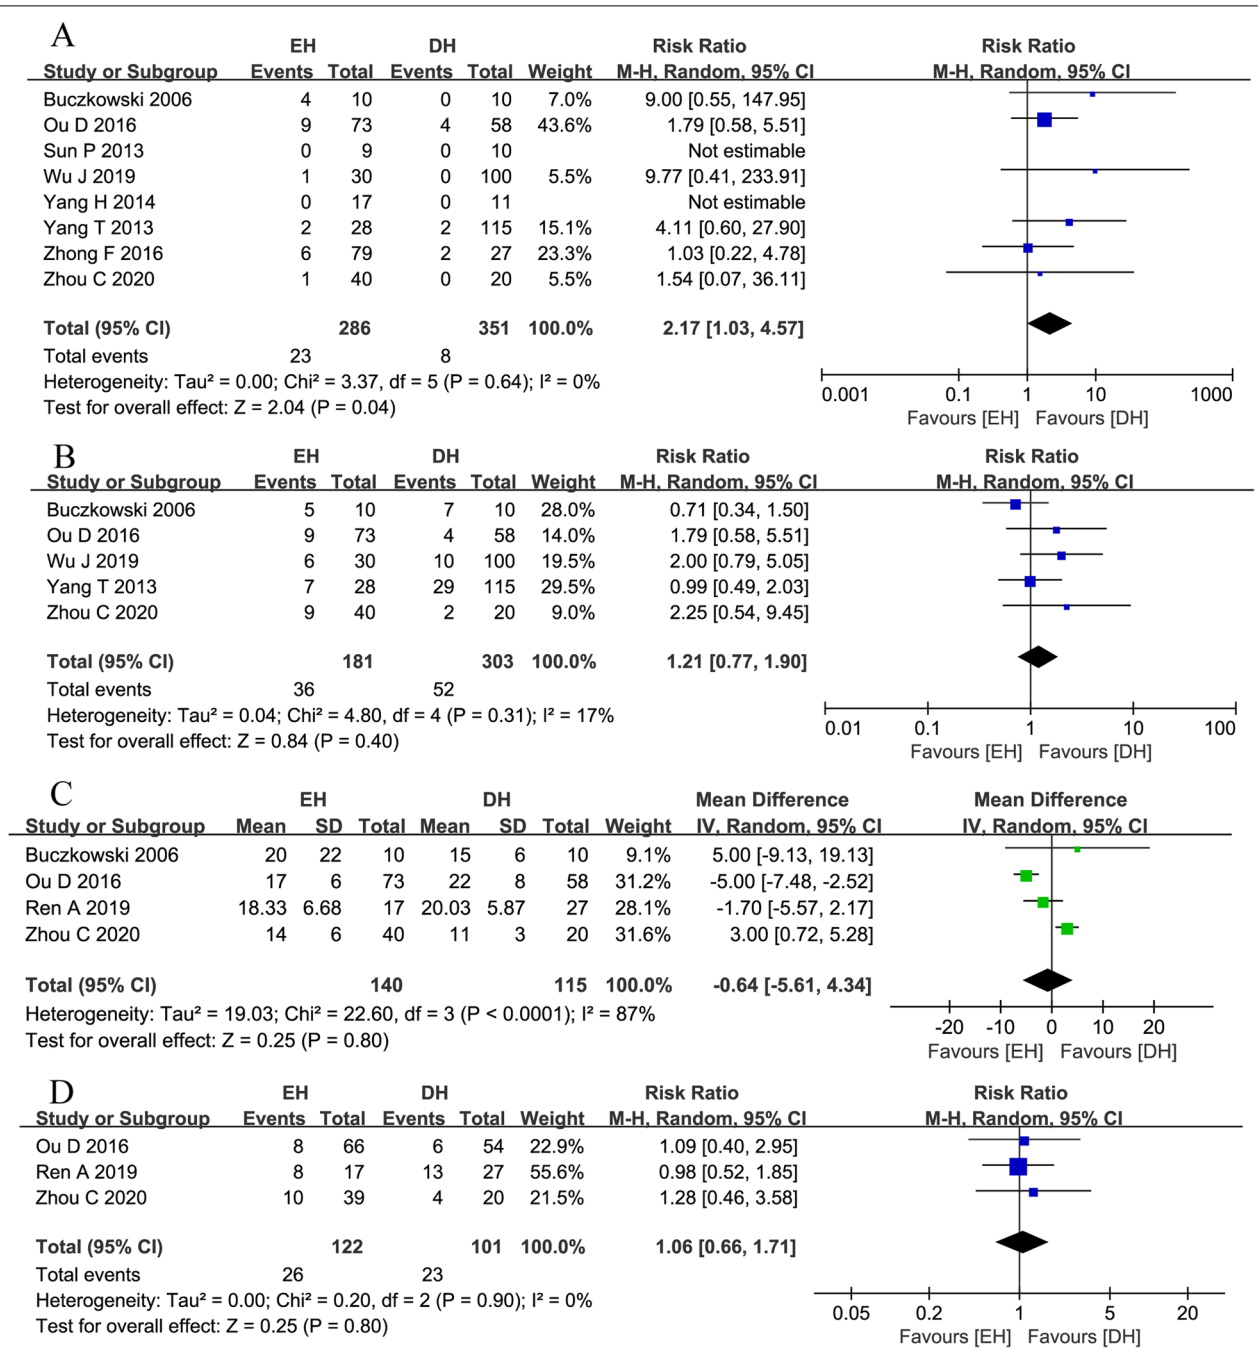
A

| Study or Subgroup | EH Events | EH Total | DH Events | DH Total | Weight | Risk Ratio M-H, Random, 95% CI |
|---|---|---|---|---|---|---|
| Buczkowski 2006 | 4 | 10 | 0 | 10 | 7.0% | 9.00 [0.55, 147.95] |
| Ou D 2016 | 9 | 73 | 4 | 58 | 43.6% | 1.79 [0.58, 5.51] |
| Sun P 2013 | 0 | 9 | 0 | 10 | | Not estimable |
| Wu J 2019 | 1 | 30 | 0 | 100 | 5.5% | 9.77 [0.41, 233.91] |
| Yang H 2014 | 0 | 17 | 0 | 11 | | Not estimable |
| Yang T 2013 | 2 | 28 | 2 | 115 | 15.1% | 4.11 [0.60, 27.90] |
| Zhong F 2016 | 6 | 79 | 2 | 27 | 23.3% | 1.03 [0.22, 4.78] |
| Zhou C 2020 | 1 | 40 | 0 | 20 | 5.5% | 1.54 [0.07, 36.11] |
| Total (95% CI) | | 286 | | 351 | 100.0% | 2.17 [1.03, 4.57] |
| Total events | 23 | | 8 | | | |

Heterogeneity: Tau² = 0.00; Chi² = 3.37, df = 5 (P = 0.64); I² = 0%
Test for overall effect: Z = 2.04 (P = 0.04)

Risk Ratio M-H, Random, 95% CI
0.001 0.1 1 10 1000
Favours [EH] Favours [DH]

B

| Study or Subgroup | EH Events | EH Total | DH Events | DH Total | Weight | Risk Ratio M-H, Random, 95% CI |
|---|---|---|---|---|---|---|
| Buczkowski 2006 | 5 | 10 | 7 | 10 | 28.0% | 0.71 [0.34, 1.50] |
| Ou D 2016 | 9 | 73 | 4 | 58 | 14.0% | 1.79 [0.58, 5.51] |
| Wu J 2019 | 6 | 30 | 10 | 100 | 19.5% | 2.00 [0.79, 5.05] |
| Yang T 2013 | 7 | 28 | 29 | 115 | 29.5% | 0.99 [0.49, 2.03] |
| Zhou C 2020 | 9 | 40 | 2 | 20 | 9.0% | 2.25 [0.54, 9.45] |
| Total (95% CI) | | 181 | | 303 | 100.0% | 1.21 [0.77, 1.90] |
| Total events | 36 | | 52 | | | |

Heterogeneity: Tau² = 0.04; Chi² = 4.80, df = 4 (P = 0.31); I² = 17%
Test for overall effect: Z = 0.84 (P = 0.40)

Risk Ratio M-H, Random, 95% CI
0.01 0.1 1 10 100
Favours [EH] Favours [DH]

C

| Study or Subgroup | EH Mean | EH SD | EH Total | DH Mean | DH SD | DH Total | Weight | Mean Difference IV, Random, 95% CI |
|---|---|---|---|---|---|---|---|---|
| Buczkowski 2006 | 20 | 22 | 10 | 15 | 6 | 10 | 9.1% | 5.00 [-9.13, 19.13] |
| Ou D 2016 | 17 | 6 | 73 | 22 | 8 | 58 | 31.2% | -5.00 [-7.48, -2.52] |
| Ren A 2019 | 18.33 | 6.68 | 17 | 20.03 | 5.87 | 27 | 28.1% | -1.70 [-5.57, 2.17] |
| Zhou C 2020 | 14 | 6 | 40 | 11 | 3 | 20 | 31.6% | 3.00 [0.72, 5.28] |
| Total (95% CI) | | | 140 | | | 115 | 100.0% | -0.64 [-5.61, 4.34] |

Heterogeneity: Tau² = 19.03; Chi² = 22.60, df = 3 (P < 0.0001); I² = 87%
Test for overall effect: Z = 0.25 (P = 0.80)

Mean Difference IV, Random, 95% CI
-20 -10 0 10 20
Favours [EH] Favours [DH]

D

| Study or Subgroup | EH Events | EH Total | DH Events | DH Total | Weight | Risk Ratio M-H, Random, 95% CI |
|---|---|---|---|---|---|---|
| Ou D 2016 | 8 | 66 | 6 | 54 | 22.9% | 1.09 [0.40, 2.95] |
| Ren A 2019 | 8 | 17 | 13 | 27 | 55.6% | 0.98 [0.52, 1.85] |
| Zhou C 2020 | 10 | 39 | 4 | 20 | 21.5% | 1.28 [0.46, 3.58] |
| Total (95% CI) | | 122 | | 101 | 100.0% | 1.06 [0.66, 1.71] |
| Total events | 26 | | 23 | | | |

Heterogeneity: Tau² = 0.00; Chi² = 0.20, df = 2 (P = 0.90); I² = 0%
Test for overall effect: Z = 0.25 (P = 0.80)

Risk Ratio M-H, Random, 95% CI
0.05 0.2 1 5 20
Favours [EH] Favours [DH]